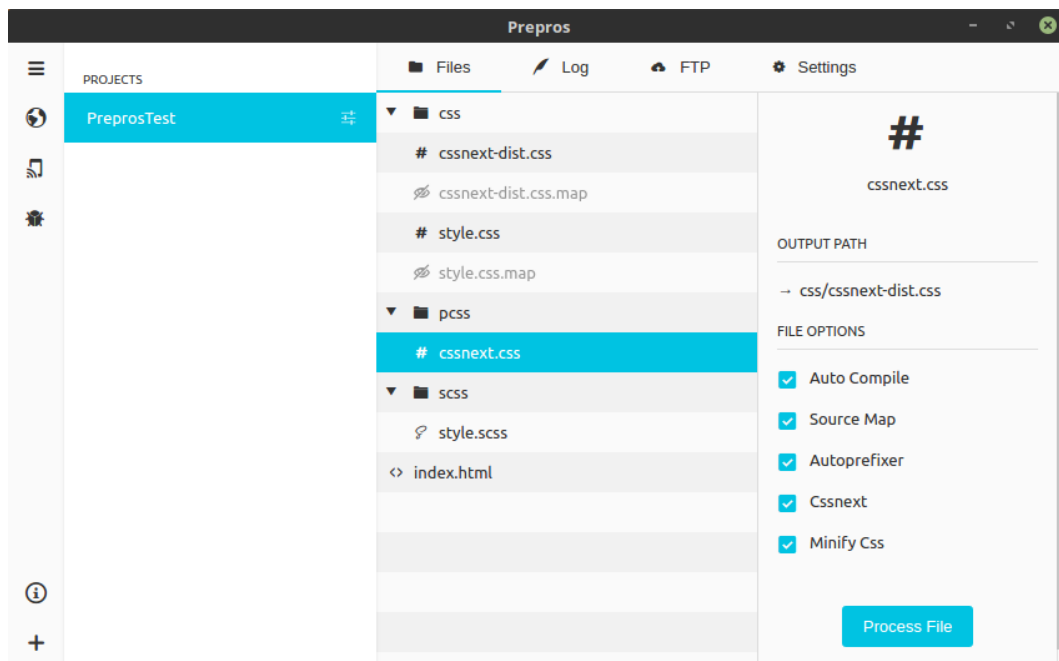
Prepros

PROJECTS

PreprosTest

Files Log FTP Settings

css
# cssnext-dist.css
cssnext-dist.css.map
# style.css
style.css.map
pcss
# cssnext.css
scss
style.scss
<> index.html

#

cssnext.css

OUTPUT PATH

→ css/cssnext-dist.css

FILE OPTIONS

Auto Compile

Source Map

Autoprefixer

Cssnext

Minify Css

Process File

+